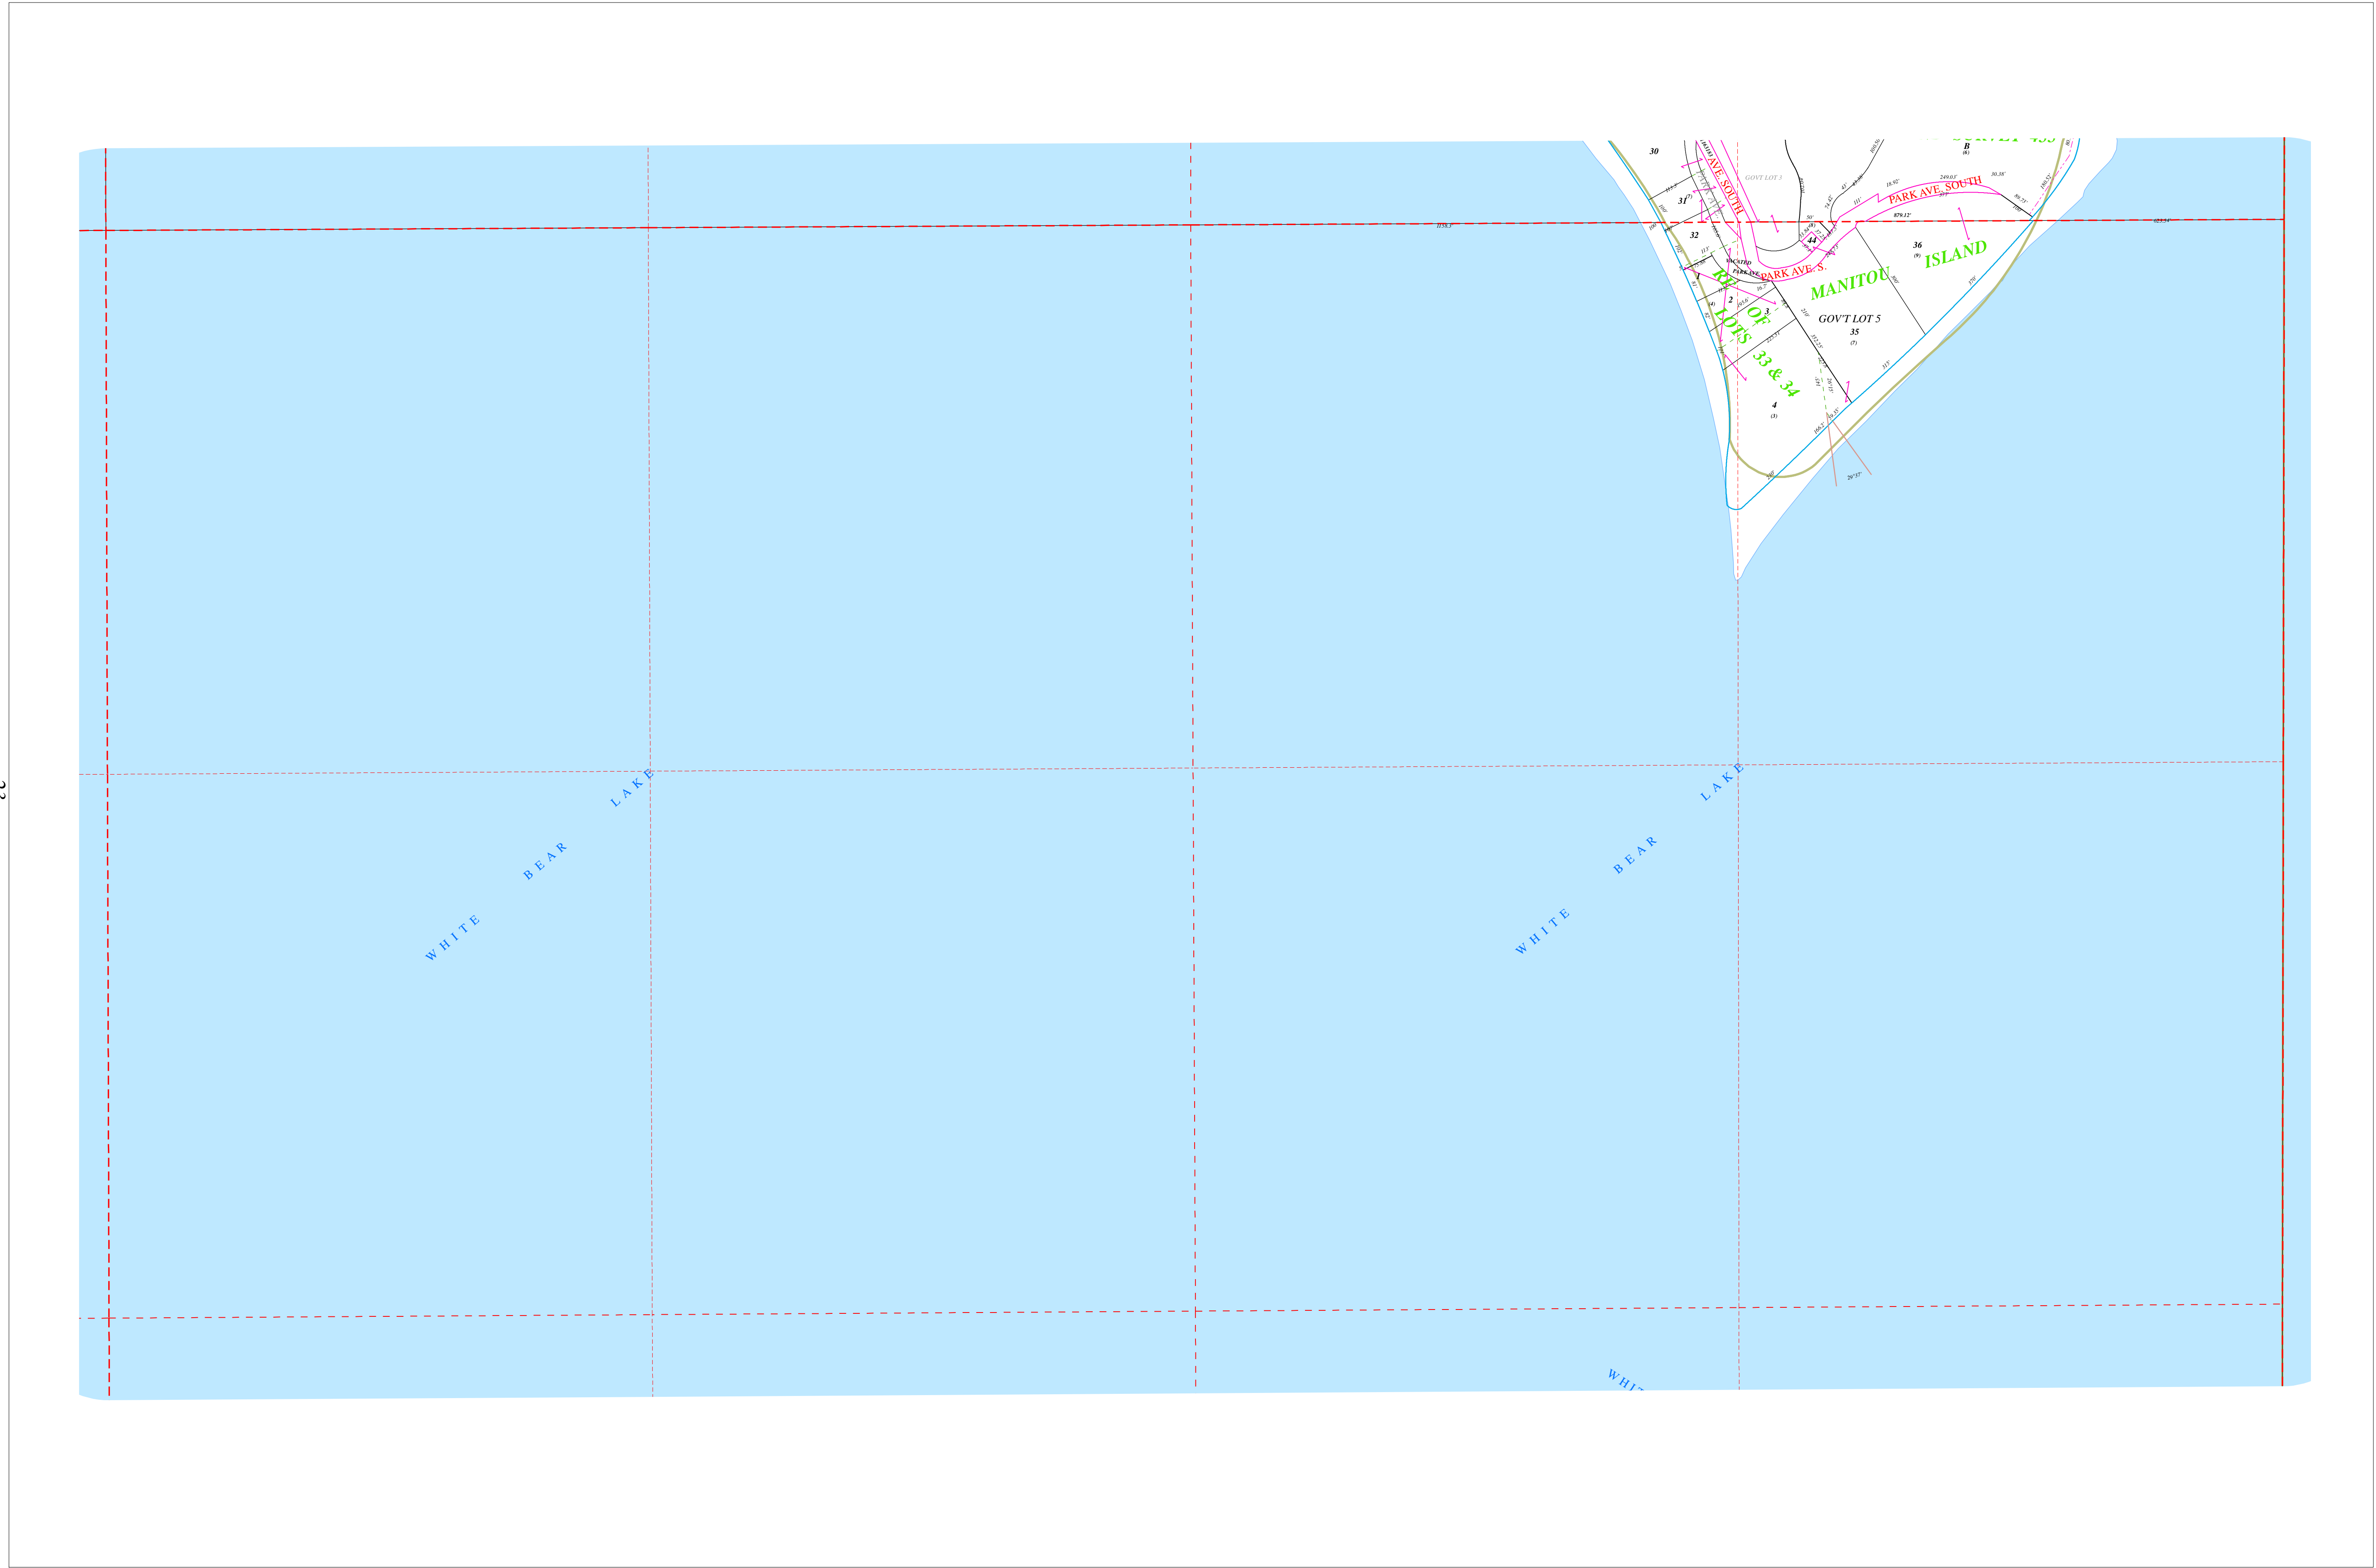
30
B
(6)
PARK AVE. SOUTH
GOVT LOT 5
PARK AVE. SOUTH
879.12'
31
32
44
36
(9)
ISLAND
VACATED PARK AVE.
PARK AVE. S.
MANITOU
1
2
3
RL OF LOTS 33 & 34
GOV'T LOT 5
35
(7)
4
(3)
W H I T E B E A R L A K E
W H I T E B E A R L A K E
W H I